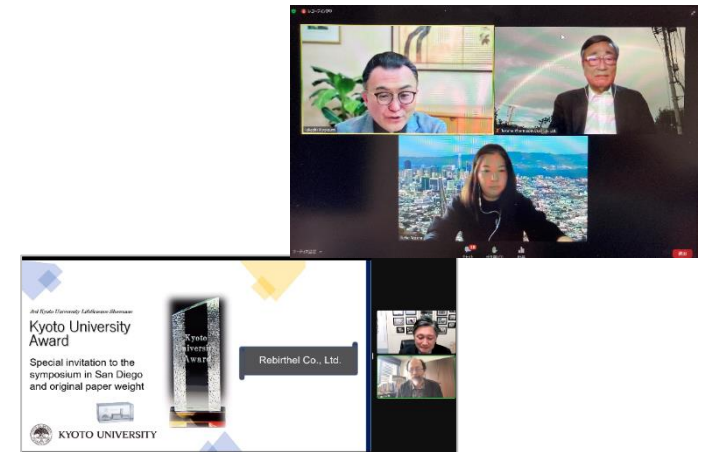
3rd Kyoto University Lebhiness Showcase

Kyoto University Award

Special invitation to the symposium in San Diego and original paper weight

Kyoto University Award

Rebirthel Co., Ltd.

KYOTO UNIVERSITY